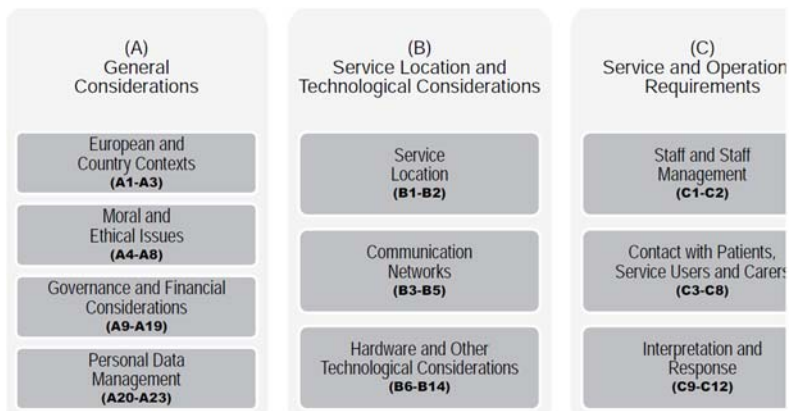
(A)
General
Considerations

European and Country Contexts
(A1-A3)

Moral and Ethical Issues
(A4-A8)

Governance and Financial Considerations
(A9-A19)

Personal Data Management
(A20-A23)

(B)
Service Location and
Technological Considerations

Service Location
(B1-B2)

Communication Networks
(B3-B5)

Hardware and Other Technological Considerations
(B6-B14)

(C)
Service and Operation
Requirements

Staff and Staff Management
(C1-C2)

Contact with Patients, Service Users and Carers
(C3-C8)

Interpretation and Response
(C9-C12)